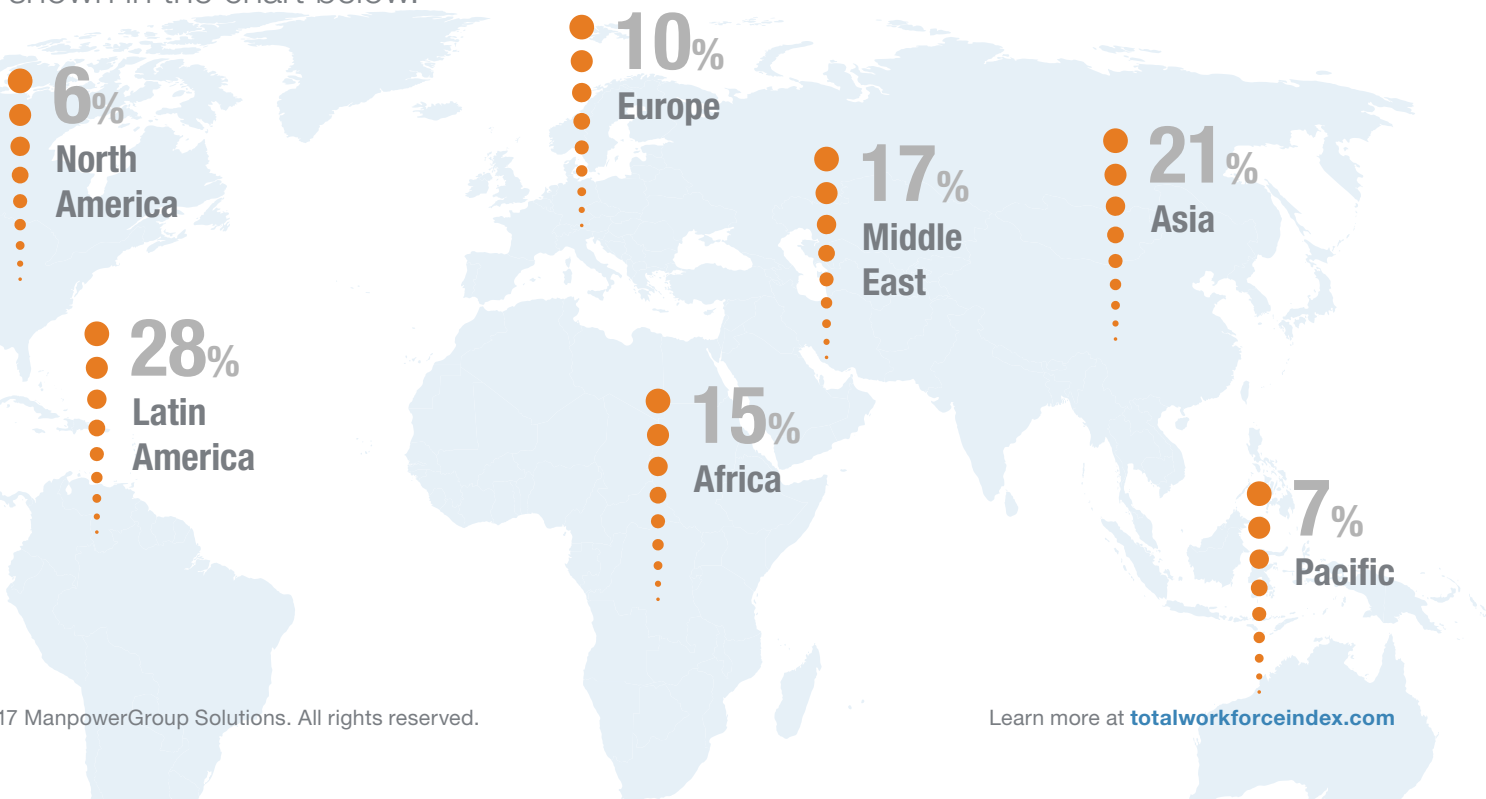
shown in the chart below.

10%
Europe

6%
North America

17%
Middle East

21%
Asia

28%
Latin America

15%
Africa

7%
Pacific

17 ManpowerGroup Solutions. All rights reserved.

Learn more at totalworkforceindex.com